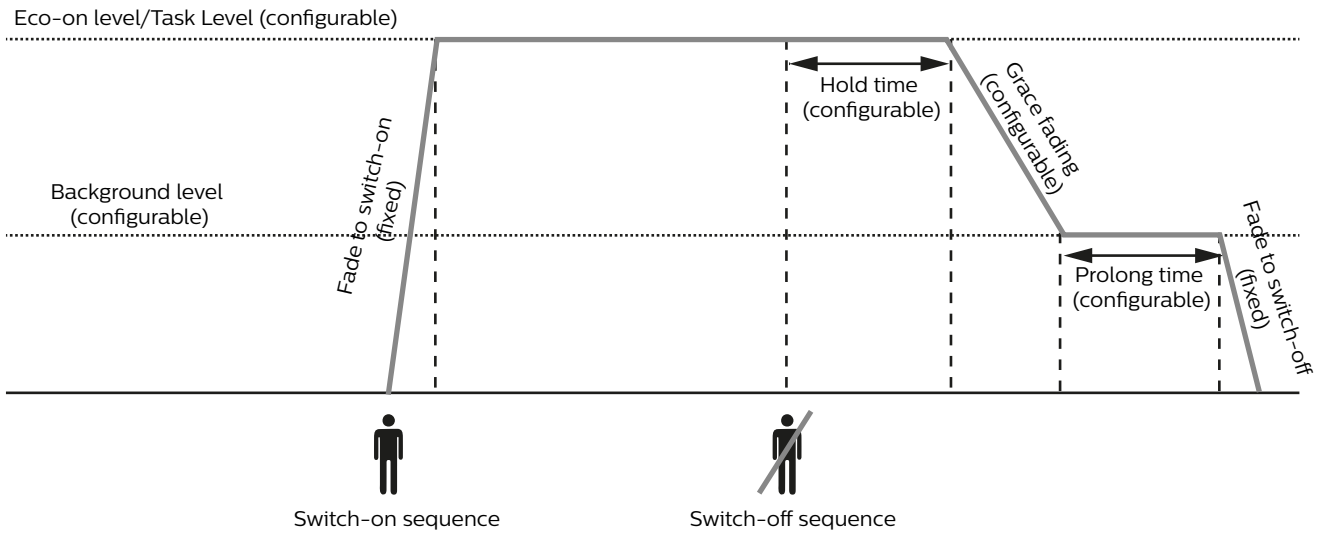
Eco-on level/Task Level (configurable)

Background level (configurable)

Fade to switch-on (fixed)

Hold time (configurable)

Grace fading (configurable)

Prolong time (configurable)

Fade to switch-off (fixed)

Switch-on sequence

Switch-off sequence